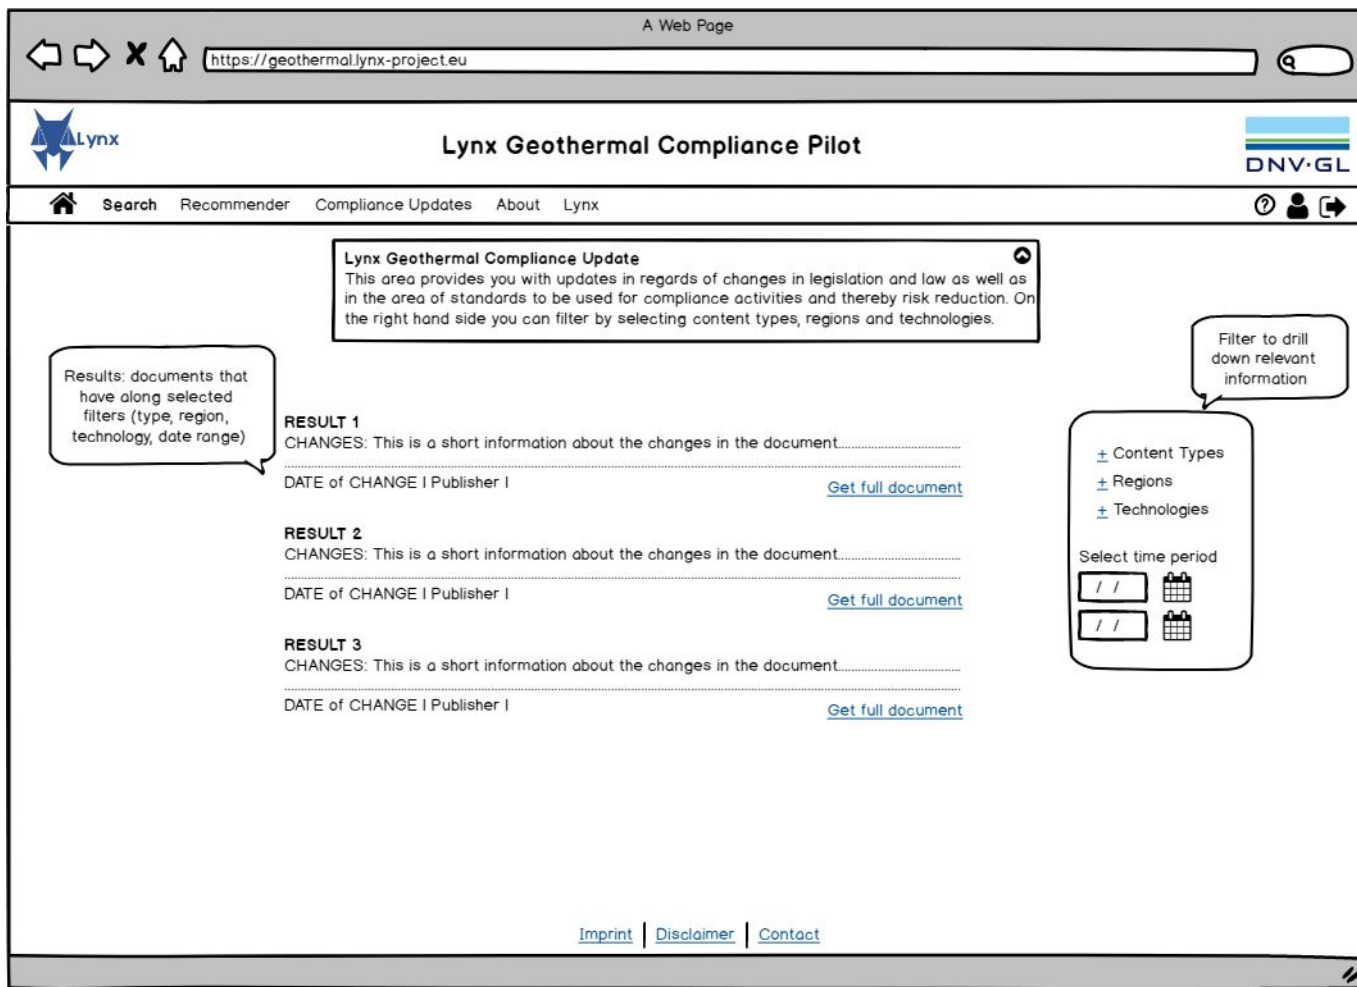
A Web Page

https://geothermal.lynx-project.eu

Lynx

Lynx Geothermal Compliance Pilot

DNV·GL

Search Recommender Compliance Updates About Lynx

Lynx Geothermal Compliance Update
This area provides you with updates in regards of changes in legislation and law as well as in the area of standards to be used for compliance activities and thereby risk reduction. On the right hand side you can filter by selecting content types, regions and technologies.

Results: documents that have along selected filters (type, region, technology, date range)

Filter to drill down relevant information

RESULT 1
CHANGES: This is a short information about the changes in the document.
DATE of CHANGE I Publisher I
Get full document

RESULT 2
CHANGES: This is a short information about the changes in the document.
DATE of CHANGE I Publisher I
Get full document

RESULT 3
CHANGES: This is a short information about the changes in the document.
DATE of CHANGE I Publisher I
Get full document

+ Content Types
+ Regions
+ Technologies

Select time period
/ /
/ /

Imprint | Disclaimer | Contact